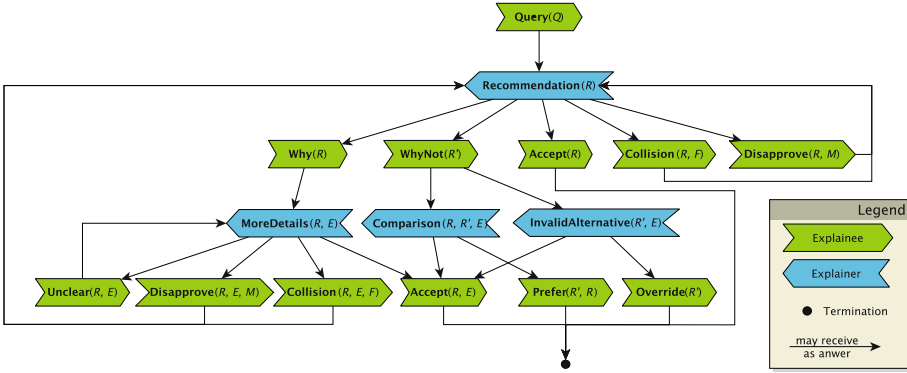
**Query**(*Q*)

**Recommendation**(*R*)

**Why**(*R*)

**WhyNot**(*R'*)

**Accept**(*R*)

**Collision** (*R*, *F*)

**Disapprove**(*R*, *M*)

**MoreDetails**(*R*, *E*)

**Comparison**(*R*, *R'*, *E*)

**InvalidAlternative**(*R'*, *E*)

**Unclear**(*R*, *E*)

**Disapprove**(*R*, *E*, *M*)

**Collision**(*R*, *E*, *F*)

**Accept**(*R*, *E*)

**Prefer**(*R'*, *R*)

**Override**(*R'*)

Legend

Explainee

Explainer

Termination

may receive as anwer